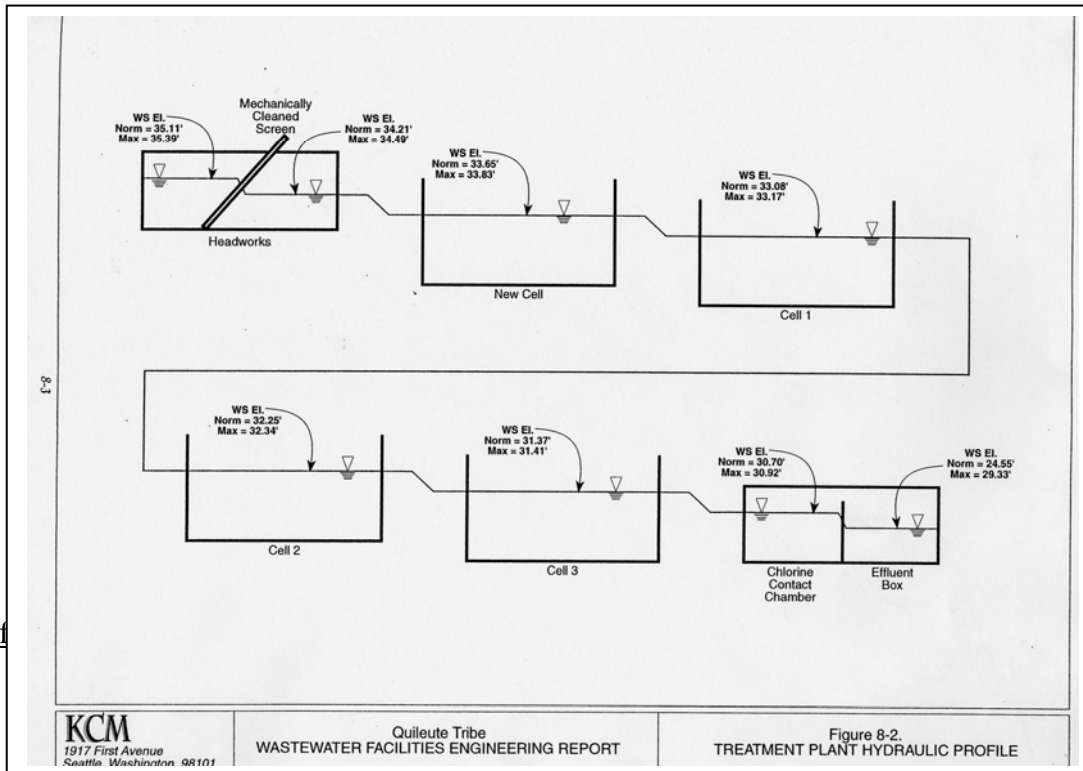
WS El.
Norm = 35.11'
Max = 35.39'

Mechanically Cleaned Screen

WS El.
Norm = 34.21'
Max = 34.49'

Headworks

WS El.
Norm = 33.65'
Max = 33.83'

New Cell

WS El.
Norm = 33.08'
Max = 33.17'

Cell 1

8-3

WS El.
Norm = 32.25'
Max = 32.34'

Cell 2

WS El.
Norm = 31.37'
Max = 31.41'

Cell 3

WS El.
Norm = 30.70'
Max = 30.92'

WS El.
Norm = 24.55'
Max = 29.33'

Chlorine Contact Chamber

Effluent Box

| KCM 1917 First Avenue Seattle, Washington 98101 | Quileute Tribe WASTEWATER FACILITIES ENGINEERING REPORT | Figure 8-2. TREATMENT PLANT HYDRAULIC PROFILE |
|---|---|---|